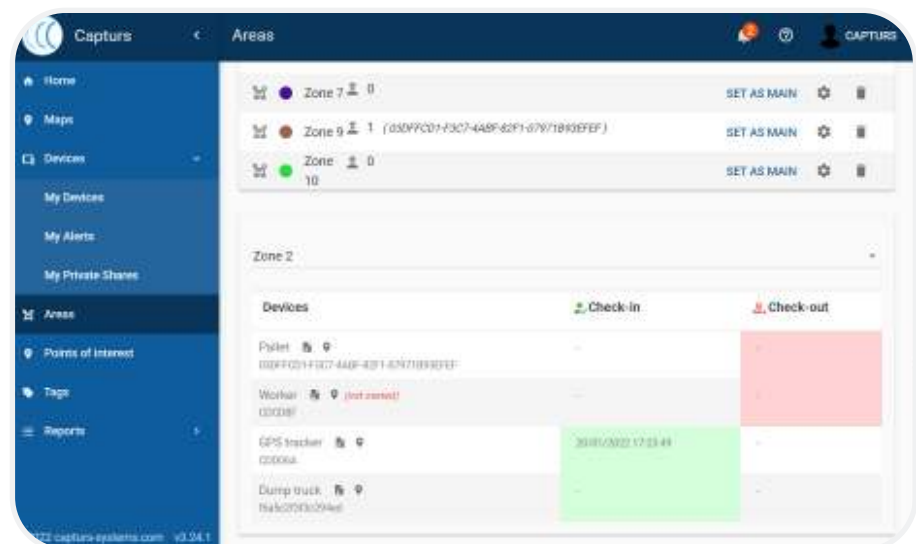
Capturs

Areas

CAPTURS

Home

Maps

Devices

My Devices

My Alerts

My Private Shares

Areas

Points of interest

Tags

Reports

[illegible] capturs-systems.com v3.24.1

Zone 7 0 SET AS MAIN

Zone 9 1 (05DFFC01-F3C7-4ABF-82F1-07971B93EFEF) SET AS MAIN

Zone 10 0 SET AS MAIN

Zone 2

| Devices | Check-in | Check-out |
|---|---|---|
| Pallet 05DFFC01-F3C7-4ABF-82F1-07971B93EFEF | - | - |
| Worker (not owned) C0C08F | - | - |
| GPS tracker C0006A | 20/01/2022 17:23:49 | - |
| Dump truck f9a5c0f3f3c294ed | - | - |